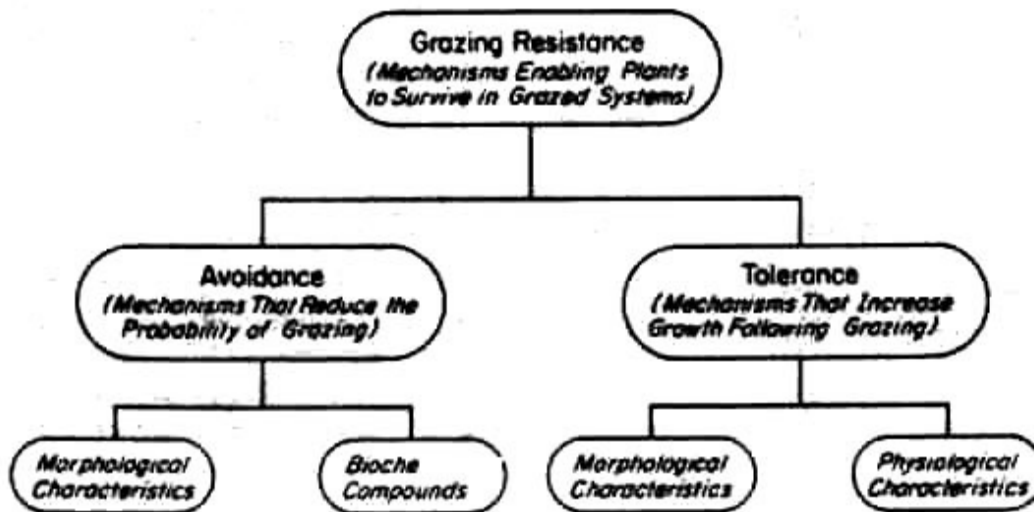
Grazing Resistance
(Mechanisms Enabling Plants to Survive in Grazed Systems)

Avoidance
(Mechanisms That Reduce the Probability of Grazing)

Tolerance
(Mechanisms That Increase Growth Following Grazing)

Morphological Characteristics

Bioche Compounds

Morphological Characteristics

Physiological Characteristics